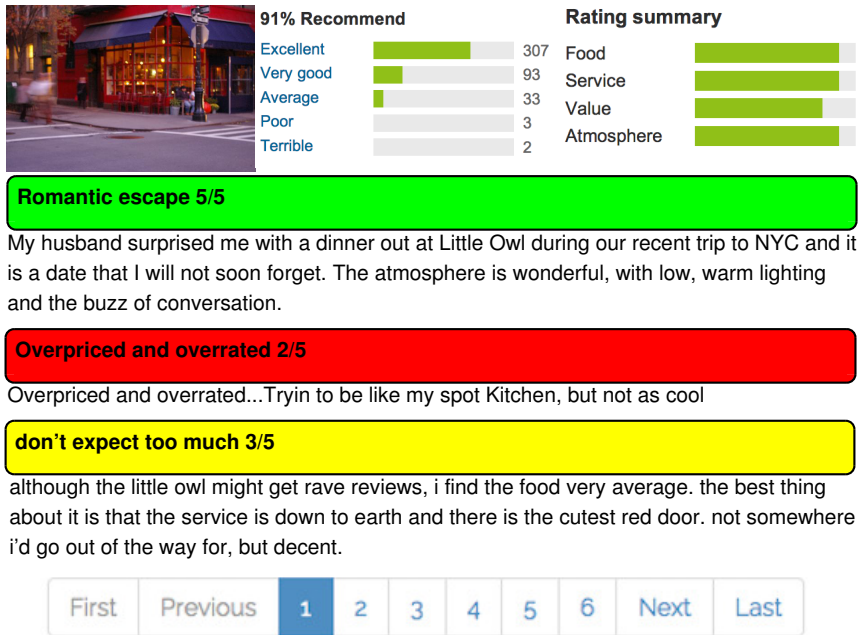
91% Recommend

| | |
|---|---|
| Excellent | 307 |
| Very good | 93 |
| Average | 33 |
| Poor | 3 |
| Terrible | 2 |

Rating summary

Food
Service
Value
Atmosphere

Romantic escape 5/5

My husband surprised me with a dinner out at Little Owl during our recent trip to NYC and it is a date that I will not soon forget. The atmosphere is wonderful, with low, warm lighting and the buzz of conversation.

Overpriced and overrated 2/5

Overpriced and overrated...Tryin to be like my spot Kitchen, but not as cool

don't expect too much 3/5

although the little owl might get rave reviews, i find the food very average. the best thing about it is that the service is down to earth and there is the cutest red door. not somewhere i'd go out of the way for, but decent.

First Previous 1 2 3 4 5 6 Next Last